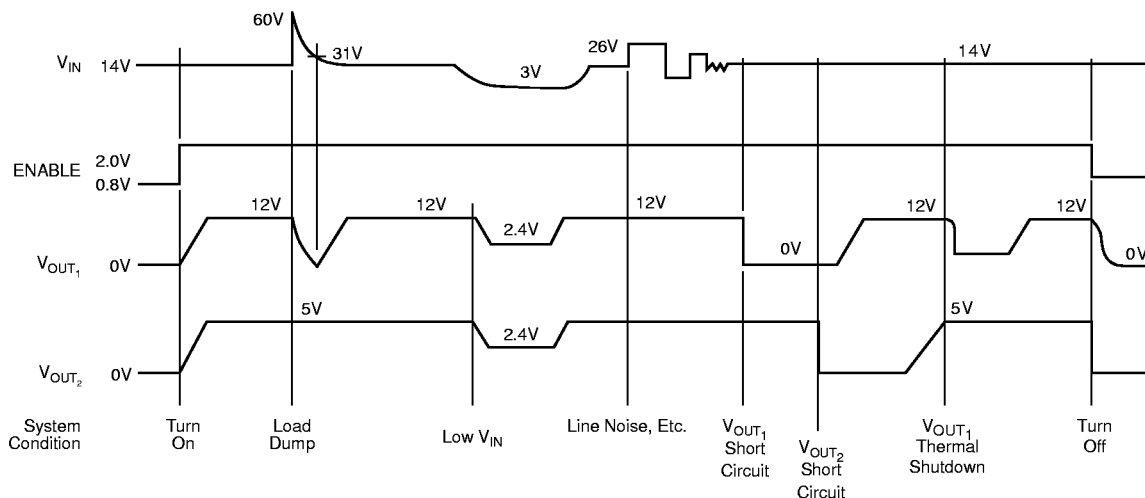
60V

$V_{IN}$ 14V

31V

3V

26V

14V

ENABLE 2.0V 0.8V

12V

12V

12V

12V

12V

$V_{OUT_1}$ 0V

2.4V

0V

0V

5V

5V

$V_{OUT_2}$ 0V

2.4V

System Condition

Turn On

Load Dump

Low $V_{IN}$

Line Noise, Etc.

$V_{OUT_1}$ Short Circuit

$V_{OUT_2}$ Short Circuit

$V_{OUT_1}$ Thermal Shutdown

Turn Off